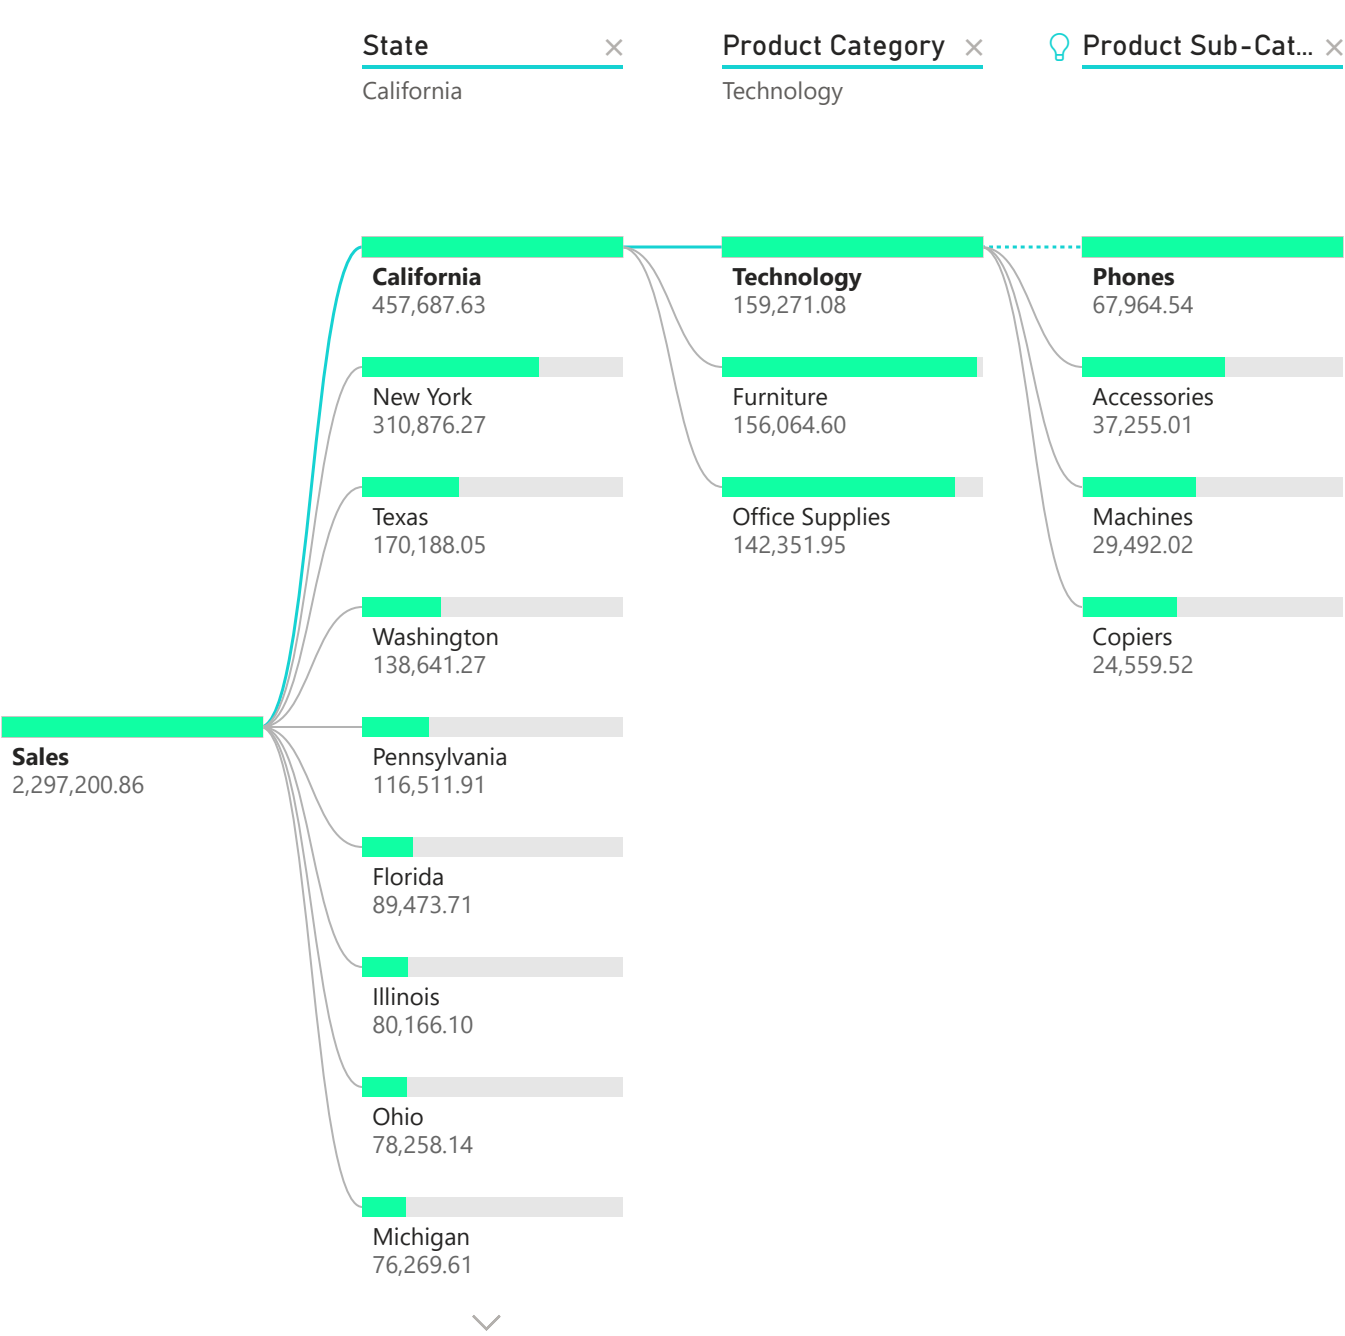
State ×
California

Product Category ×
Technology

Product Sub-Cat... ×

California
457,687.63

New York
310,876.27

Texas
170,188.05

Washington
138,641.27

Pennsylvania
116,511.91

Florida
89,473.71

Illinois
80,166.10

Ohio
78,258.14

Michigan
76,269.61

Sales
2,297,200.86

Technology
159,271.08

Furniture
156,064.60

Office Supplies
142,351.95

Phones
67,964.54

Accessories
37,255.01

Machines
29,492.02

Copiers
24,559.52